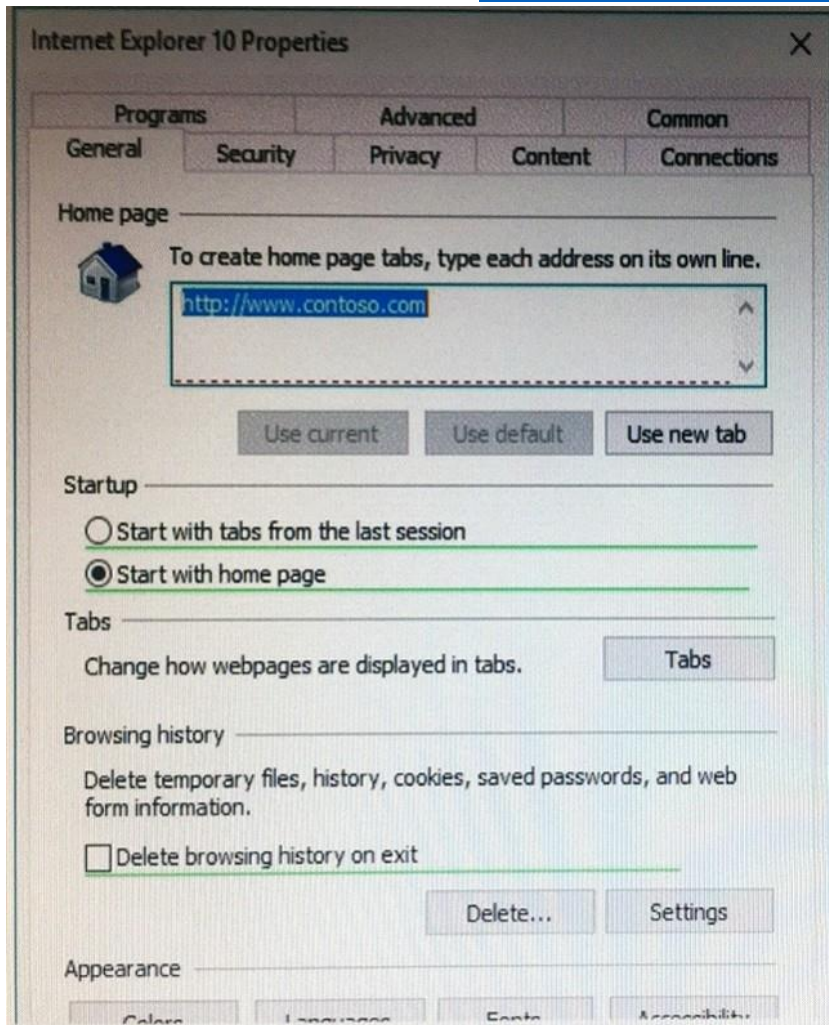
Internet Explorer 10 Properties

X

Programs

Advanced

Common

General

Security

Privacy

Content

Connections

Home page

To create home page tabs, type each address on its own line.

http://www.contoso.com

Use current

Use default

Use new tab

Startup

Start with tabs from the last session

Start with home page

Tabs

Change how webpages are displayed in tabs.

Tabs

Browsing history

Delete temporary files, history, cookies, saved passwords, and web form information.

Delete browsing history on exit

Delete...

Settings

Appearance

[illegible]

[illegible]

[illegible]

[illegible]